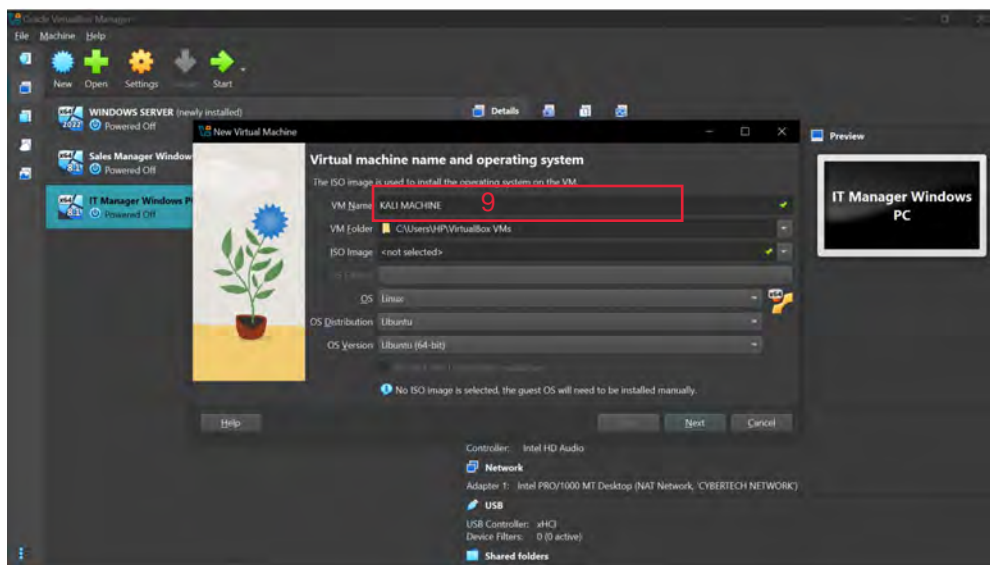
Oracle VirtualBox Manager

File Machine Help

New Open Settings Discard Start

WINDOWS SERVER (newly installed)
2022 Powered Off

Sales Manager Window
8.1 Powered Off

IT Manager Windows P
8.1 Powered Off

Details

Preview

IT Manager Windows PC

New Virtual Machine

Virtual machine name and operating system

The ISO image is used to install the operating system on the VM.

VM Name KALI MACHINE 9

VM Folder C:\Users\HP\VirtualBox VMs

ISO Image <not selected>

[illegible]

OS Linux

OS Distribution Ubuntu

OS Version Ubuntu (64-bit)

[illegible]

No ISO image is selected, the guest OS will need to be installed manually.

Help

Back Next Cancel

Controller: Intel HD Audio

Network

Adapter 1: Intel PRO/1000 MT Desktop (NAT Network, 'CYBERTECH NETWORK')

USB

USB Controller: xHCI
Device Filters: 0 (0 active)

Shared folders